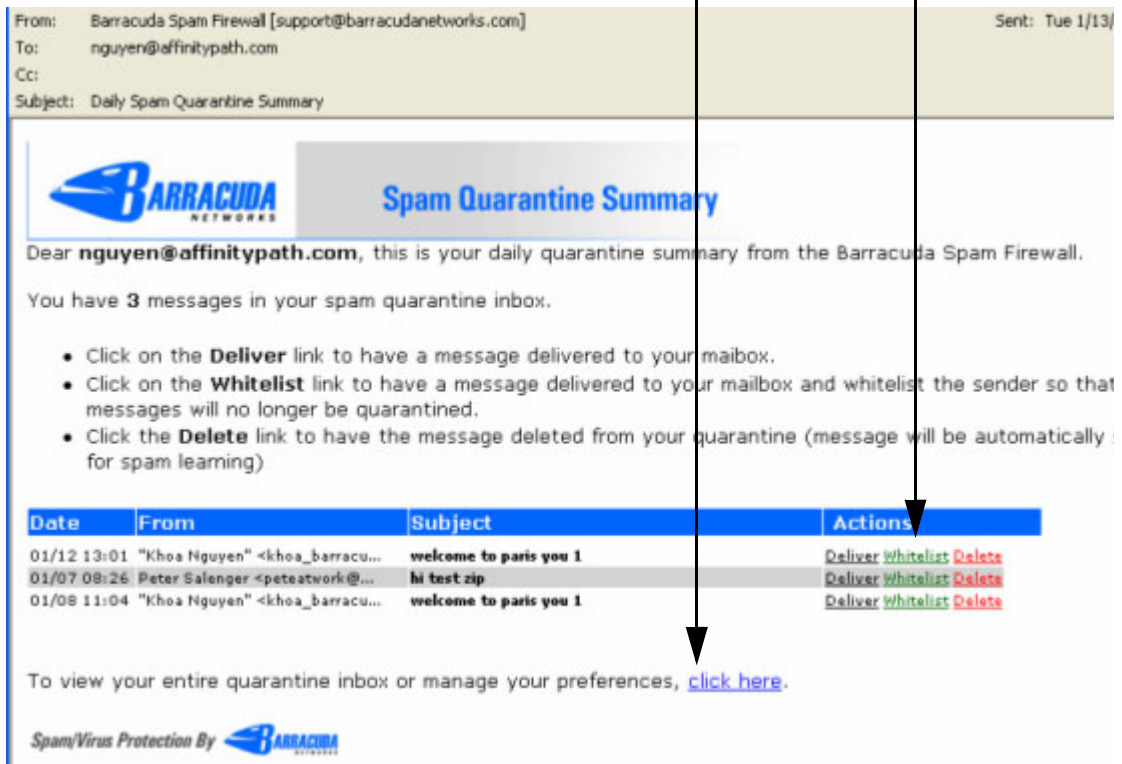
From: Barracuda Spam Firewall [support@barracudanetworks.com]
To: nguyen@affinitypath.com
Cc:
Subject: Daily Spam Quarantine Summary

Sent: Tue 1/13/

BARRACUDA NETWORKS

Spam Quarantine Summary

Dear **nguyen@affinitypath.com**, this is your daily quarantine summary from the Barracuda Spam Firewall.

You have **3** messages in your spam quarantine inbox.

- Click on the **Deliver** link to have a message delivered to your maibox.
- Click on the **Whitelist** link to have a message delivered to your mailbox and whitelist the sender so that messages will no longer be quarantined.
- Click the **Delete** link to have the message deleted from your quarantine (message will be automatically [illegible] for spam learning)

| Date | From | Subject | Actions |
|---|---|---|---|
| 01/12 13:01 | "Khoa Nguyen" <khoa_barracu... | welcome to paris you 1 | Deliver Whitelist Delete |
| 01/07 08:26 | Peter Salenger <peteatwork@... | hi test zip | Deliver Whitelist Delete |
| 01/08 11:04 | "Khoa Nguyen" <khoa_barracu... | welcome to paris you 1 | Deliver Whitelist Delete |

To view your entire quarantine inbox or manage your preferences, click here.

Spam/Virus Protection By BARRACUDA NETWORKS